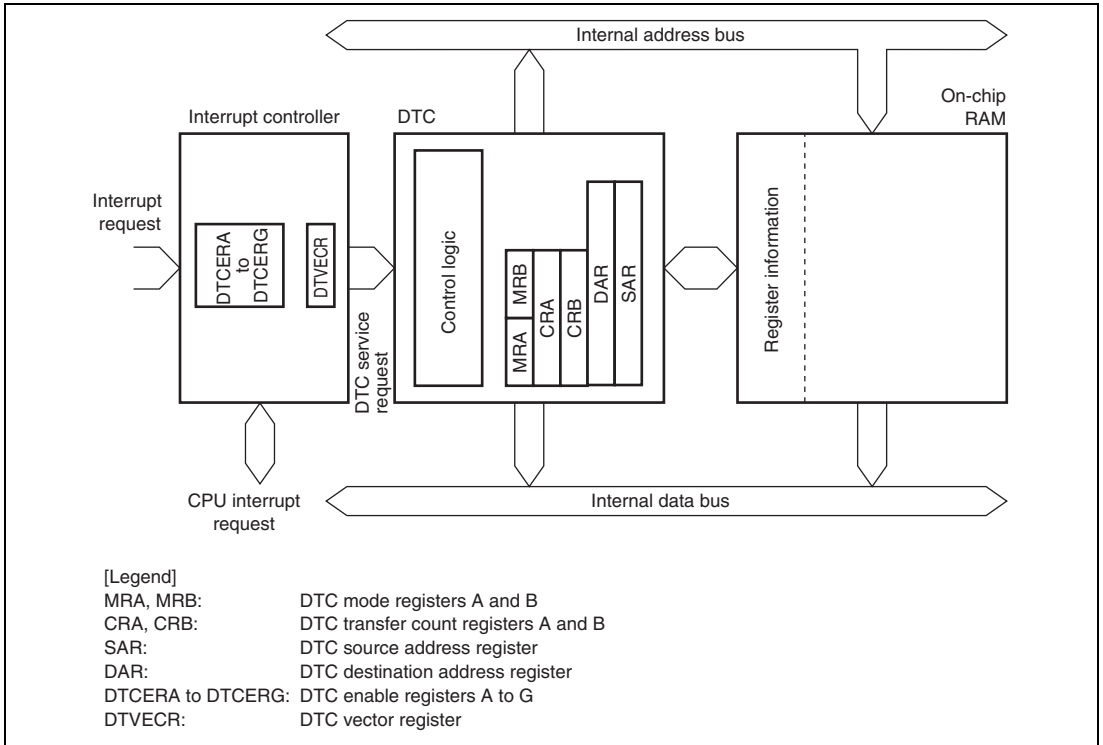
Internal address bus

On-chip RAM

Interrupt controller

DTC

Interrupt request

DTCERA to DTCERG

DTVECR

DTC service request

Control logic

MRA

MRB

CRA

CRB

DAR

SAR

Register information

CPU interrupt request

Internal data bus

[Legend]
| | |
|---|---|
| MRA, MRB: | DTC mode registers A and B |
| CRA, CRB: | DTC transfer count registers A and B |
| SAR: | DTC source address register |
| DAR: | DTC destination address register |
| DTCERA to DTCERG: | DTC enable registers A to G |
| DTVECR: | DTC vector register |